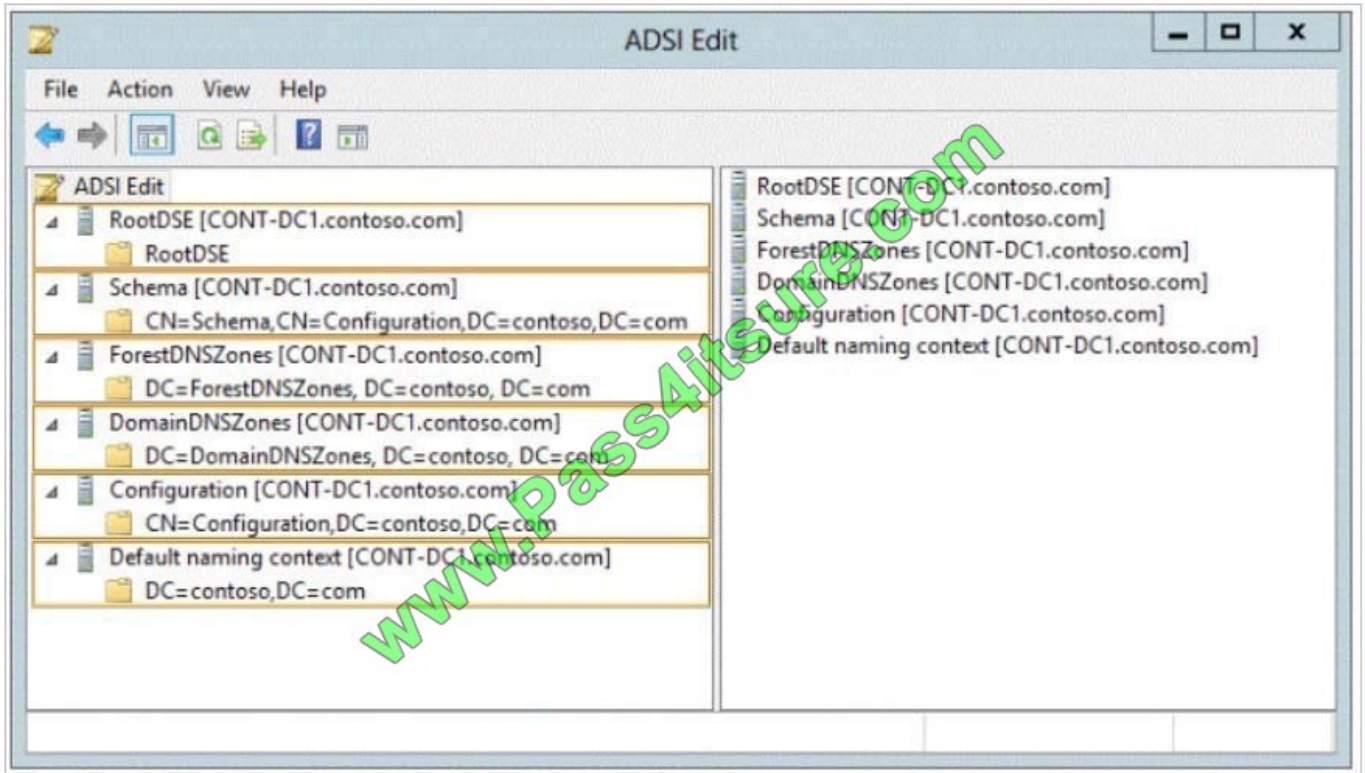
ADSI Edit

File Action View Help

ADSI Edit
RootDSE [CONT-DC1.contoso.com]
RootDSE
Schema [CONT-DC1.contoso.com]
CN=Schema,CN=Configuration,DC=contoso,DC=com
ForestDNSZones [CONT-DC1.contoso.com]
DC=ForestDNSZones, DC=contoso, DC=com
DomainDNSZones [CONT-DC1.contoso.com]
DC=DomainDNSZones, DC=contoso, DC=com
Configuration [CONT-DC1.contoso.com]
CN=Configuration,DC=contoso,DC=com
Default naming context [CONT-DC1.contoso.com]
DC=contoso,DC=com

RootDSE [CONT-DC1.contoso.com]
Schema [CONT-DC1.contoso.com]
ForestDNSZones [CONT-DC1.contoso.com]
DomainDNSZones [CONT-DC1.contoso.com]
Configuration [CONT-DC1.contoso.com]
Default naming context [CONT-DC1.contoso.com]

www.Pass4itsure.com